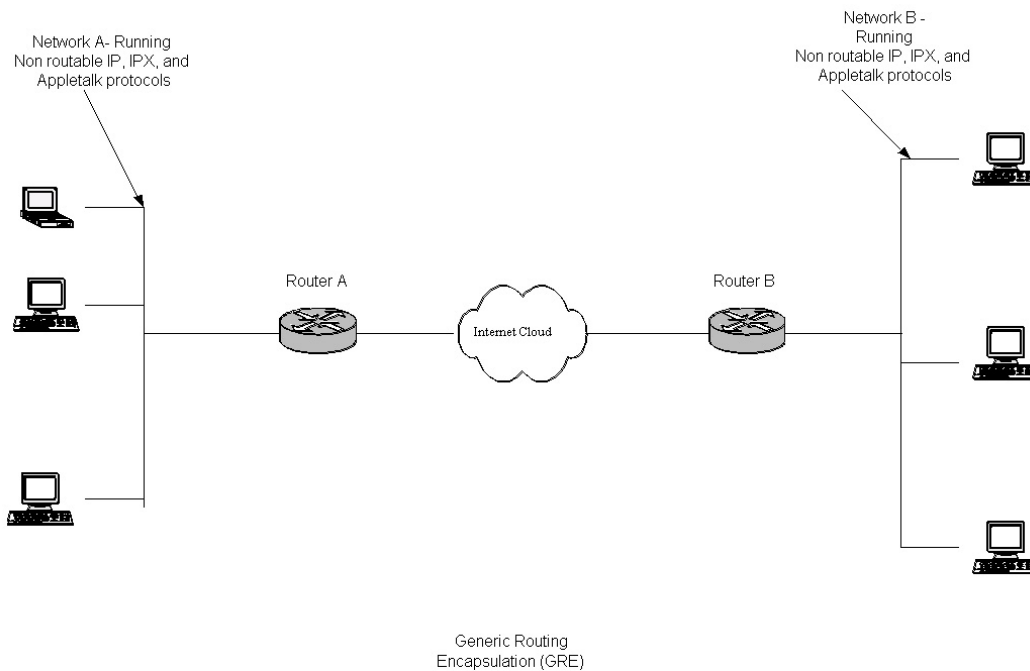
Network A- Running
Non routable IP, IPX, and
Appletalk protocols

Network B -
Running
Non routable IP, IPX, and
Appletalk protocols

Router A

Internet Cloud

Router B

Generic Routing
Encapsulation (GRE)